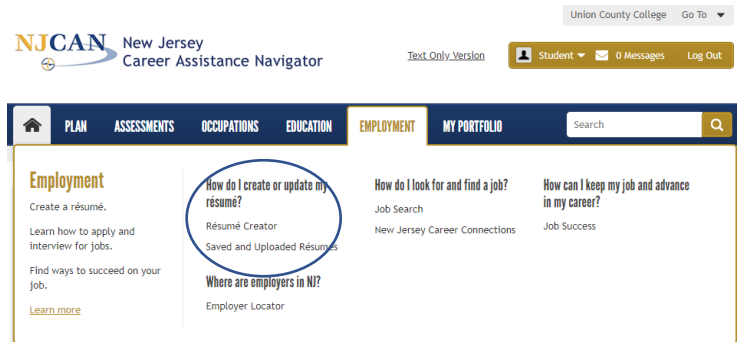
Union County College Go To

NJCAN New Jersey Career Assistance Navigator

Text Only Version

Student 0 Messages Log Out

PLAN ASSESSMENTS OCCUPATIONS EDUCATION EMPLOYMENT MY PORTFOLIO

Search

Employment

Create a résumé.

Learn how to apply and interview for jobs.

Find ways to succeed on your job.

Learn more

How do I create or update my résumé?

Résumé Creator

Saved and Uploaded Résumés

Where are employers in NJ?

Employer Locator

How do I look for and find a job?

Job Search

New Jersey Career Connections

How can I keep my job and advance in my career?

Job Success